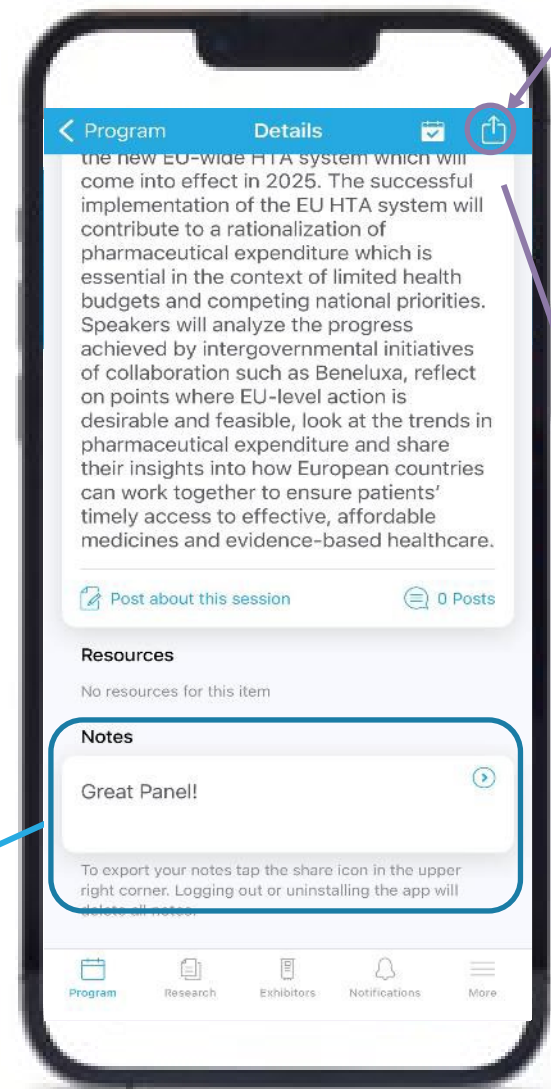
< Program Details

the new EU-wide HTA system which will come into effect in 2025. The successful implementation of the EU HTA system will contribute to a rationalization of pharmaceutical expenditure which is essential in the context of limited health budgets and competing national priorities. Speakers will analyze the progress achieved by intergovernmental initiatives of collaboration such as Beneluxa, reflect on points where EU-level action is desirable and feasible, look at the trends in pharmaceutical expenditure and share their insights into how European countries can work together to ensure patients' timely access to effective, affordable medicines and evidence-based healthcare.

Post about this session 0 Posts

Resources

No resources for this item

Notes

Great Panel!

To export your notes tap the share icon in the upper right corner. Logging out or uninstalling the app will delete all notes.

Program Research Exhibitors Notifications More